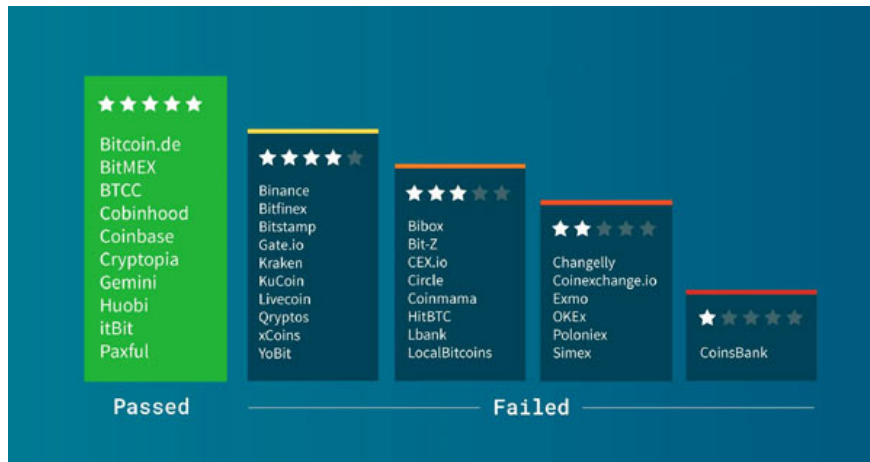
★★★★★

Bitcoin.de
BitMEX
BTCC
Cobinhood
Coinbase
Cryptopia
Gemini
Huobi
itBit
Paxful

★★★★★

Binance
Bitfinex
Bitstamp
Gate.io
Kraken
KuCoin
Livecoin
Qryptos
xCoins
YoBit

★★★★★

Bibox
Bit-Z
CEX.io
Circle
Coinmama
HitBTC
Lbank
LocalBitcoins

★★★★★

Changelly
Coinexchange.io
Exmo
OKEx
Poloniex
Simex

★★★★★

CoinsBank

Passed

Failed